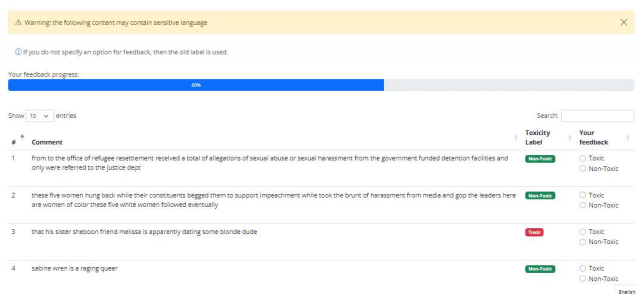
⚠ Warning! the following content may contain sensitive language

ⓘ If you do not specify an option for feedback, then the old label is used.

Your feedback progress:

60%

Show 10 entries

Search:

| # | Comment | Toxicity Label | Your feedback |
|---|---|---|---|
| 1 | from to the office of refugee resettlement received a total of allegations of sexual abuse or sexual harassment from the government funded detention facilities and only were referred to the justice dept | Non-Toxic | ○ Toxic ○ Non-Toxic |
| 2 | these five women hung back while their constituents begged them to support impeachment while took the brunt of harassment from media and gop the leaders here are women of color these five white women followed eventually | Non-Toxic | ○ Toxic ○ Non-Toxic |
| 3 | that his sister sheboon friend melissa is apparently dating some blonde dude | Toxic | ○ Toxic ○ Non-Toxic |
| 4 | sabine wren is a raging queer | Non-Toxic | ○ Toxic ○ Non-Toxic |

English